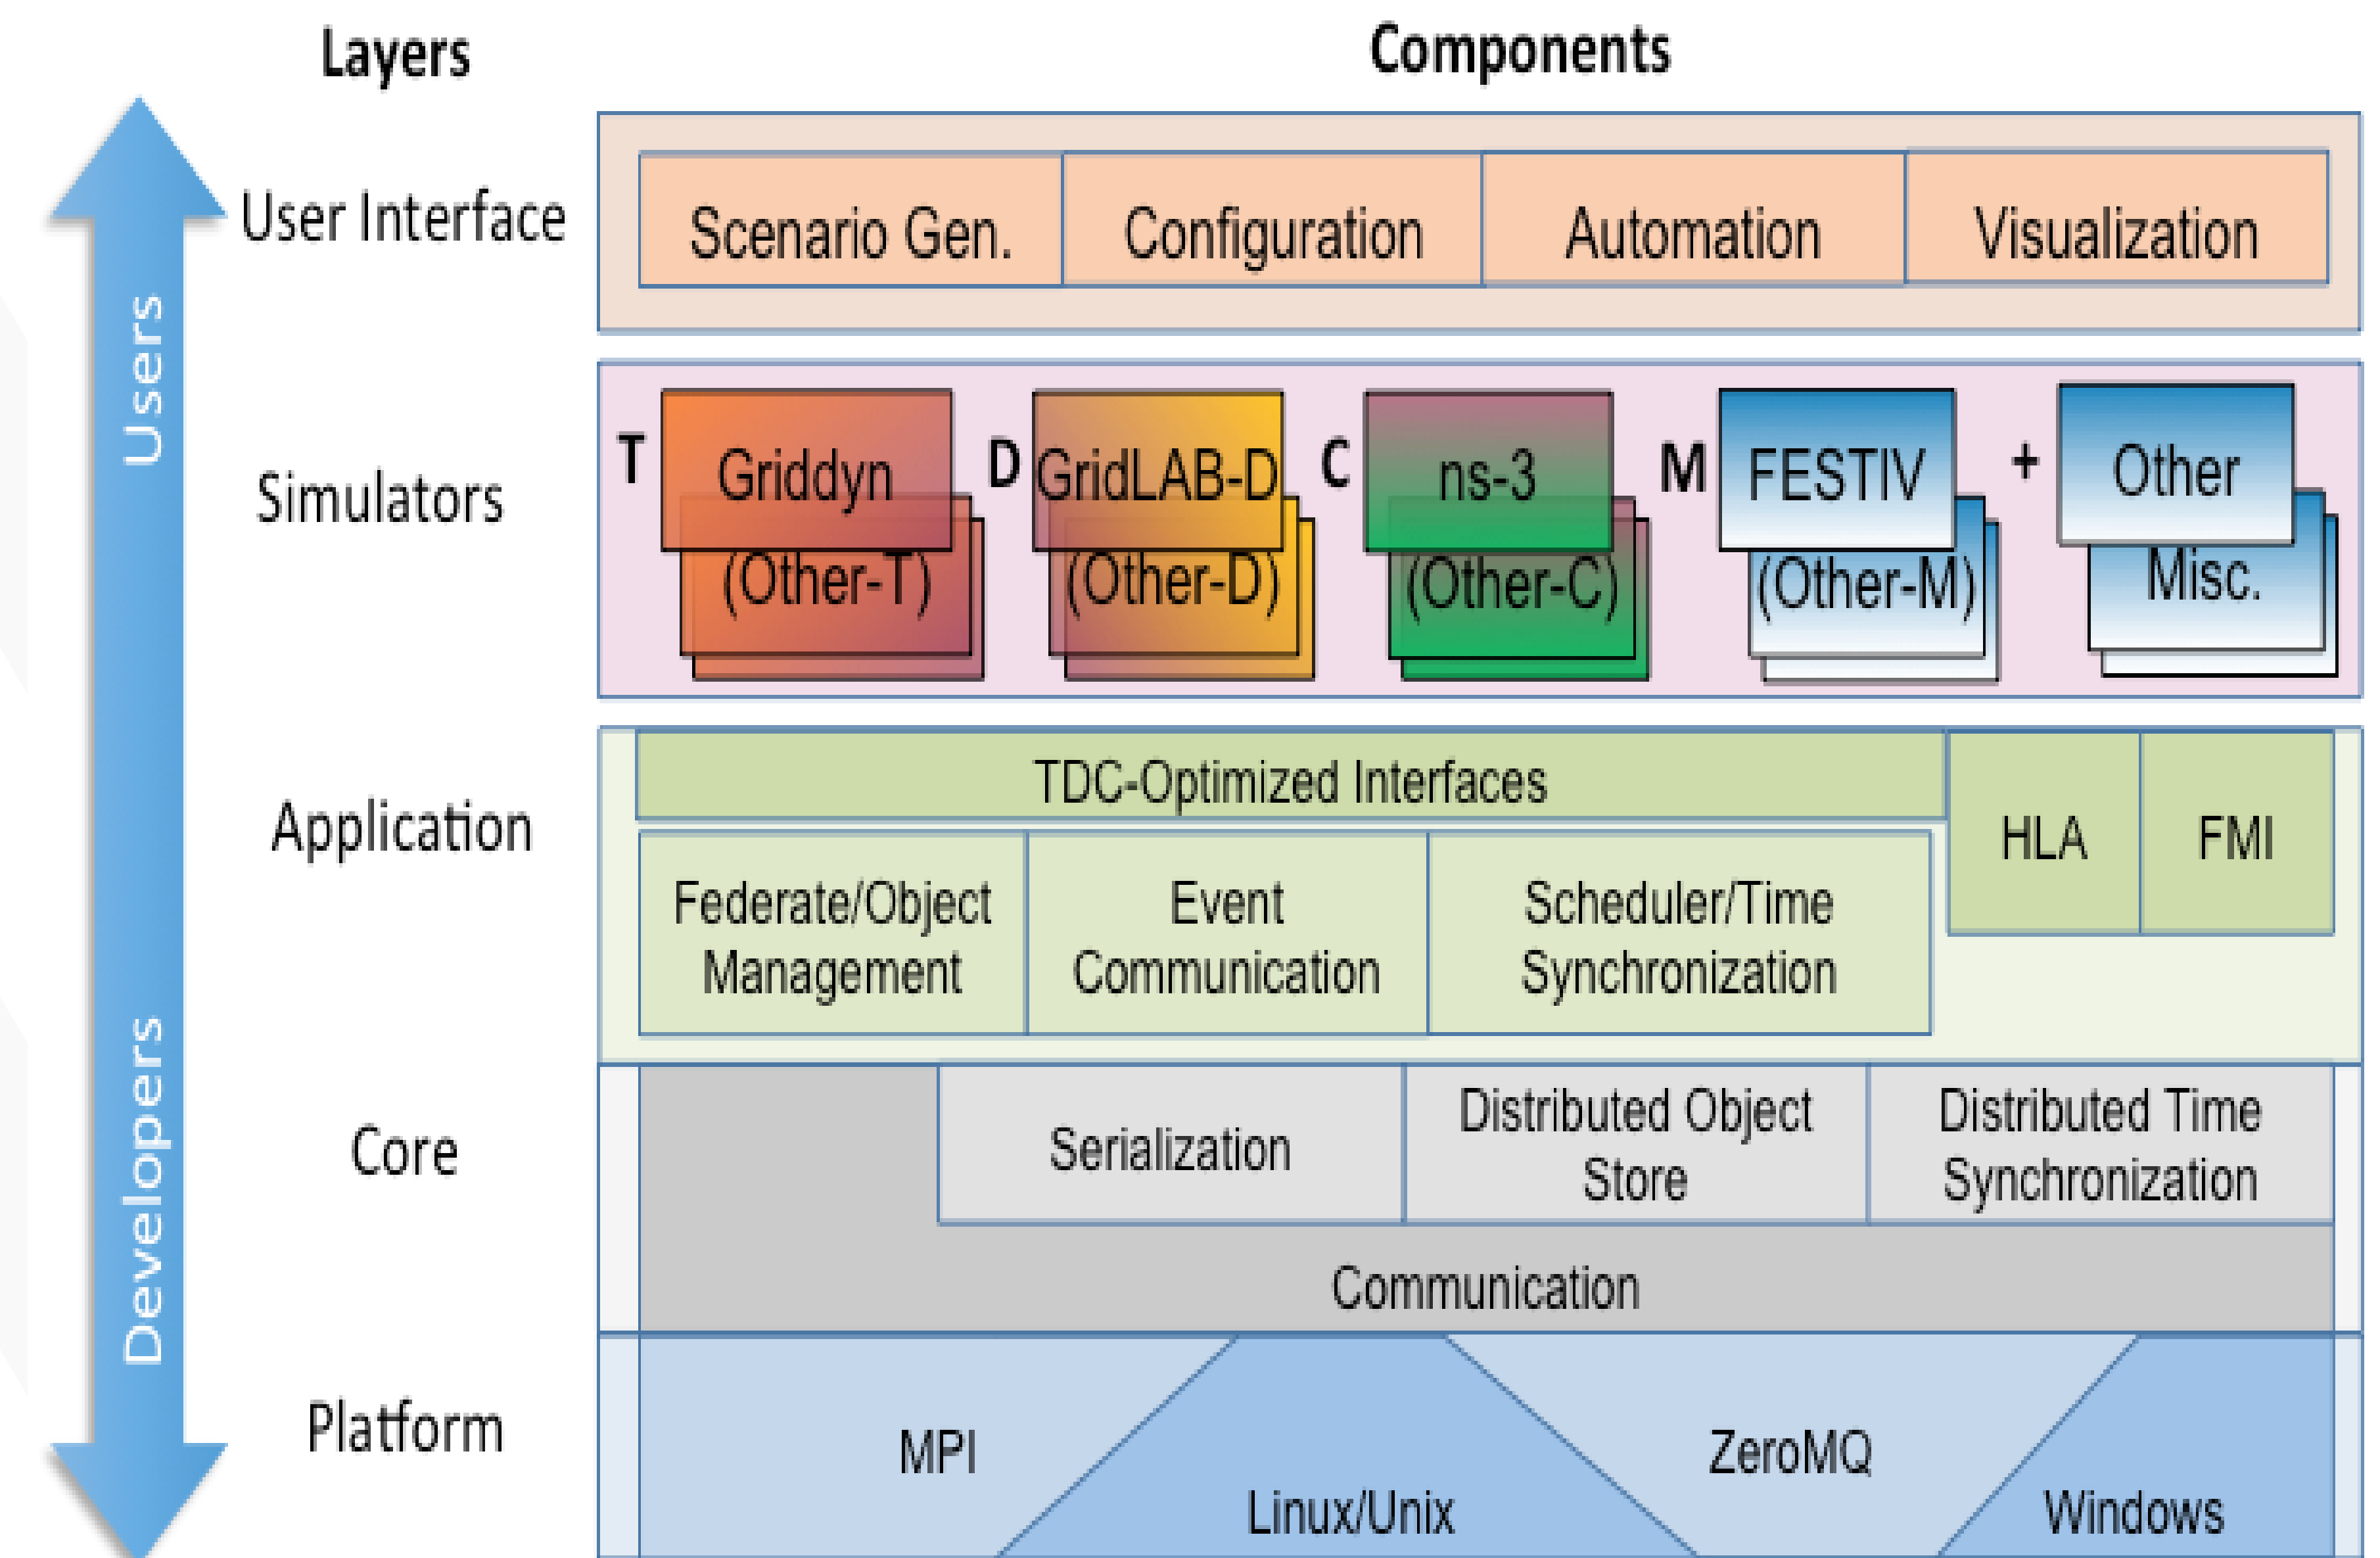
Layers

Components

Users

Developers

User Interface

Scenario Gen.

Configuration

Automation

Visualization

Simulators

T

Griddyn

(Other-T)

D

GridLAB-D

(Other-D)

C

ns-3

(Other-C)

M

FESTIV

(Other-M)

+

Other

Misc.

Application

TDC-Optimized Interfaces

HLA

FMI

Federate/Object Management

Event Communication

Scheduler/Time Synchronization

Core

Serialization

Distributed Object Store

Distributed Time Synchronization

Communication

Platform

MPI

Linux/Unix

ZeroMQ

Windows